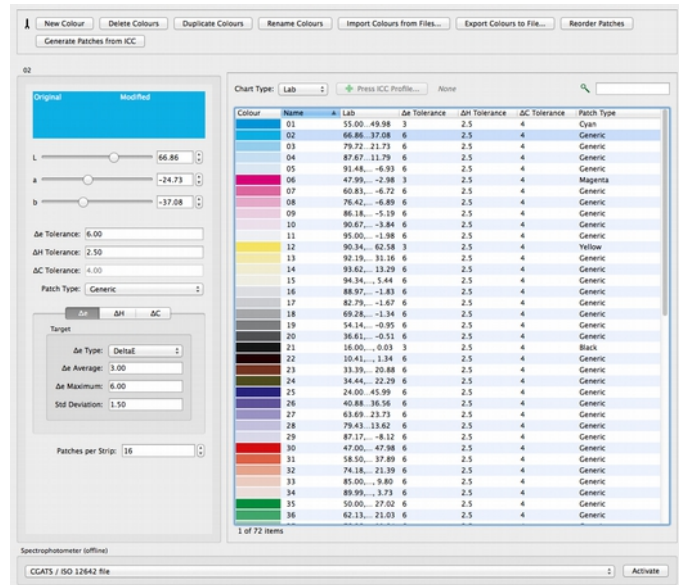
New Colour | Delete Colours | Duplicate Colours | Rename Colours | Import Colours from Files... | Export Colours to File... | Reorder Patches | Generate Patches from ICC

02

Original | Modified

L 66.86
a -24.73
b -37.08

Δe Tolerance: 6.00
ΔH Tolerance: 2.50
ΔC Tolerance: 4.00

Patch Type: Generic

Δe | ΔH | ΔC

Target

Δe Type: DeltaE
Δe Average: 3.00
Δe Maximum: 6.00
Std Deviation: 1.50

Patches per Strip: 16

Chart Type: Lab | Press ICC Profile... | None

| Colour | Name | Lab | Δe Tolerance | ΔH Tolerance | ΔC Tolerance | Patch Type |
|---|---|---|---|---|---|---|
| | 01 | 55.00...49.98 | 3 | 2.5 | 4 | Cyan |
| | 02 | 66.86...37.08 | 6 | 2.5 | 4 | Generic |
| | 03 | 79.72...21.73 | 6 | 2.5 | 4 | Generic |
| | 04 | 87.67...11.79 | 6 | 2.5 | 4 | Generic |
| | 05 | 91.48,... -6.93 | 6 | 2.5 | 4 | Generic |
| | 06 | 47.99,... -2.98 | 3 | 2.5 | 4 | Magenta |
| | 07 | 60.83,... -6.72 | 6 | 2.5 | 4 | Generic |
| | 08 | 76.42,... -6.89 | 6 | 2.5 | 4 | Generic |
| | 09 | 86.18,... -5.19 | 6 | 2.5 | 4 | Generic |
| | 10 | 90.67,... -3.84 | 6 | 2.5 | 4 | Generic |
| | 11 | 95.00,... -1.98 | 6 | 2.5 | 4 | Generic |
| | 12 | 90.34,... 62.58 | 3 | 2.5 | 4 | Yellow |
| | 13 | 92.19,... 31.16 | 6 | 2.5 | 4 | Generic |
| | 14 | 93.62,... 13.29 | 6 | 2.5 | 4 | Generic |
| | 15 | 94.34,... 5.44 | 6 | 2.5 | 4 | Generic |
| | 16 | 88.97,... -1.83 | 6 | 2.5 | 4 | Generic |
| | 17 | 82.79,... -1.67 | 6 | 2.5 | 4 | Generic |
| | 18 | 69.28,... -1.34 | 6 | 2.5 | 4 | Generic |
| | 19 | 54.14,... -0.95 | 6 | 2.5 | 4 | Generic |
| | 20 | 36.61,... -0.51 | 6 | 2.5 | 4 | Generic |
| | 21 | 16.00,... 0.03 | 3 | 2.5 | 4 | Black |
| | 22 | 10.41,... 1.34 | 6 | 2.5 | 4 | Generic |
| | 23 | 33.39,... 20.88 | 6 | 2.5 | 4 | Generic |
| | 24 | 34.44,... 22.29 | 6 | 2.5 | 4 | Generic |
| | 25 | 24.00...45.99 | 6 | 2.5 | 4 | Generic |
| | 26 | 40.88...36.56 | 6 | 2.5 | 4 | Generic |
| | 27 | 63.69...23.73 | 6 | 2.5 | 4 | Generic |
| | 28 | 79.43...13.62 | 6 | 2.5 | 4 | Generic |
| | 29 | 87.17,... -8.12 | 6 | 2.5 | 4 | Generic |
| | 30 | 47.00,... 47.98 | 6 | 2.5 | 4 | Generic |
| | 31 | 58.50,... 37.89 | 6 | 2.5 | 4 | Generic |
| | 32 | 74.18,... 21.39 | 6 | 2.5 | 4 | Generic |
| | 33 | 85.00,... 9.80 | 6 | 2.5 | 4 | Generic |
| | 34 | 89.99,... 3.73 | 6 | 2.5 | 4 | Generic |
| | 35 | 50.00,... 27.02 | 6 | 2.5 | 4 | Generic |
| | 36 | 62.13,... 21.03 | 6 | 2.5 | 4 | Generic |

1 of 72 items

Spectrophotometer (offline)

CGATS / ISO 12642 file | Activate